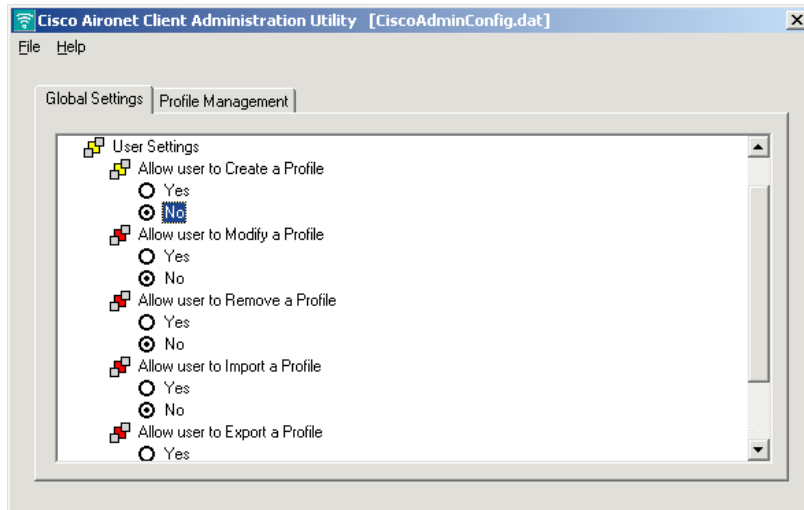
Cisco Aironet Client Administration Utility [CiscoAdminConfig.dat]

File Help

Global Settings | Profile Management

User Settings
Allow user to Create a Profile
Yes
No
Allow user to Modify a Profile
Yes
No
Allow user to Remove a Profile
Yes
No
Allow user to Import a Profile
Yes
No
Allow user to Export a Profile
Yes